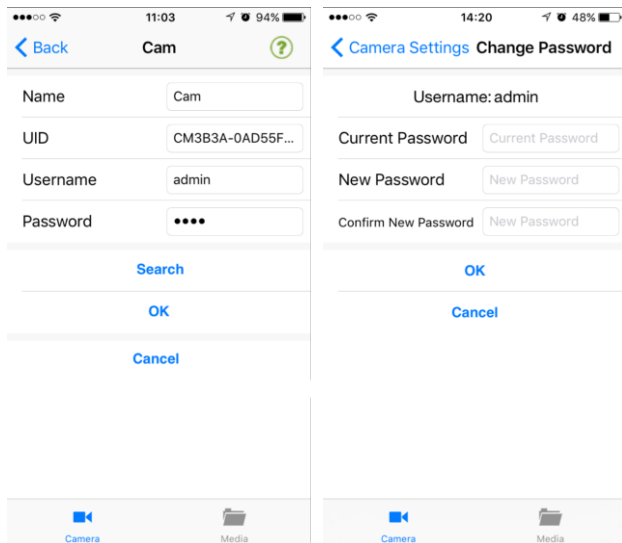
11:03 94%

Back Cam ?

Name Cam

UID CM3B3A-0AD55F...

Username admin

Password ••••

Search

OK

Cancel

Camera Media

14:20 48%

Camera Settings Change Password

Username: admin

Current Password Current Password

New Password New Password

Confirm New Password New Password

OK

Cancel

Camera Media